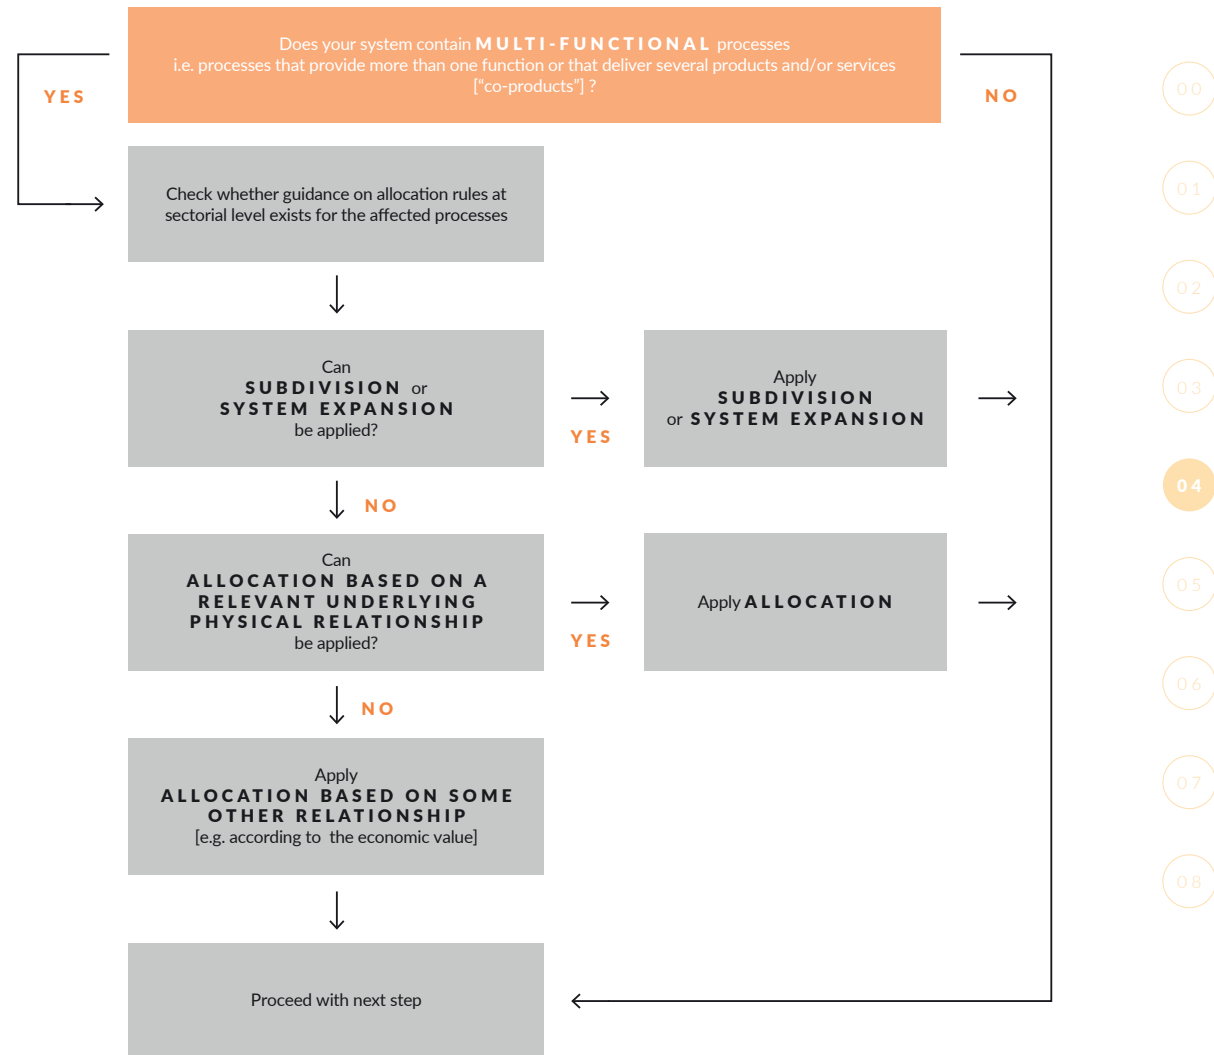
Does your system contain MULTI-FUNCTIONAL processes
i.e. processes that provide more than one function or that deliver several products and/or services
["co-products"] ?

YES

NO

Check whether guidance on allocation rules at sectorial level exists for the affected processes

Can
SUBDIVISION or
SYSTEM EXPANSION
be applied?

YES

Apply
SUBDIVISION
or SYSTEM EXPANSION

NO

Can
ALLOCATION BASED ON A RELEVANT UNDERLYING PHYSICAL RELATIONSHIP
be applied?

YES

Apply ALLOCATION

NO

Apply
ALLOCATION BASED ON SOME OTHER RELATIONSHIP
[e.g. according to the economic value]

Proceed with next step

00
01
02
03
04
05
06
07
08